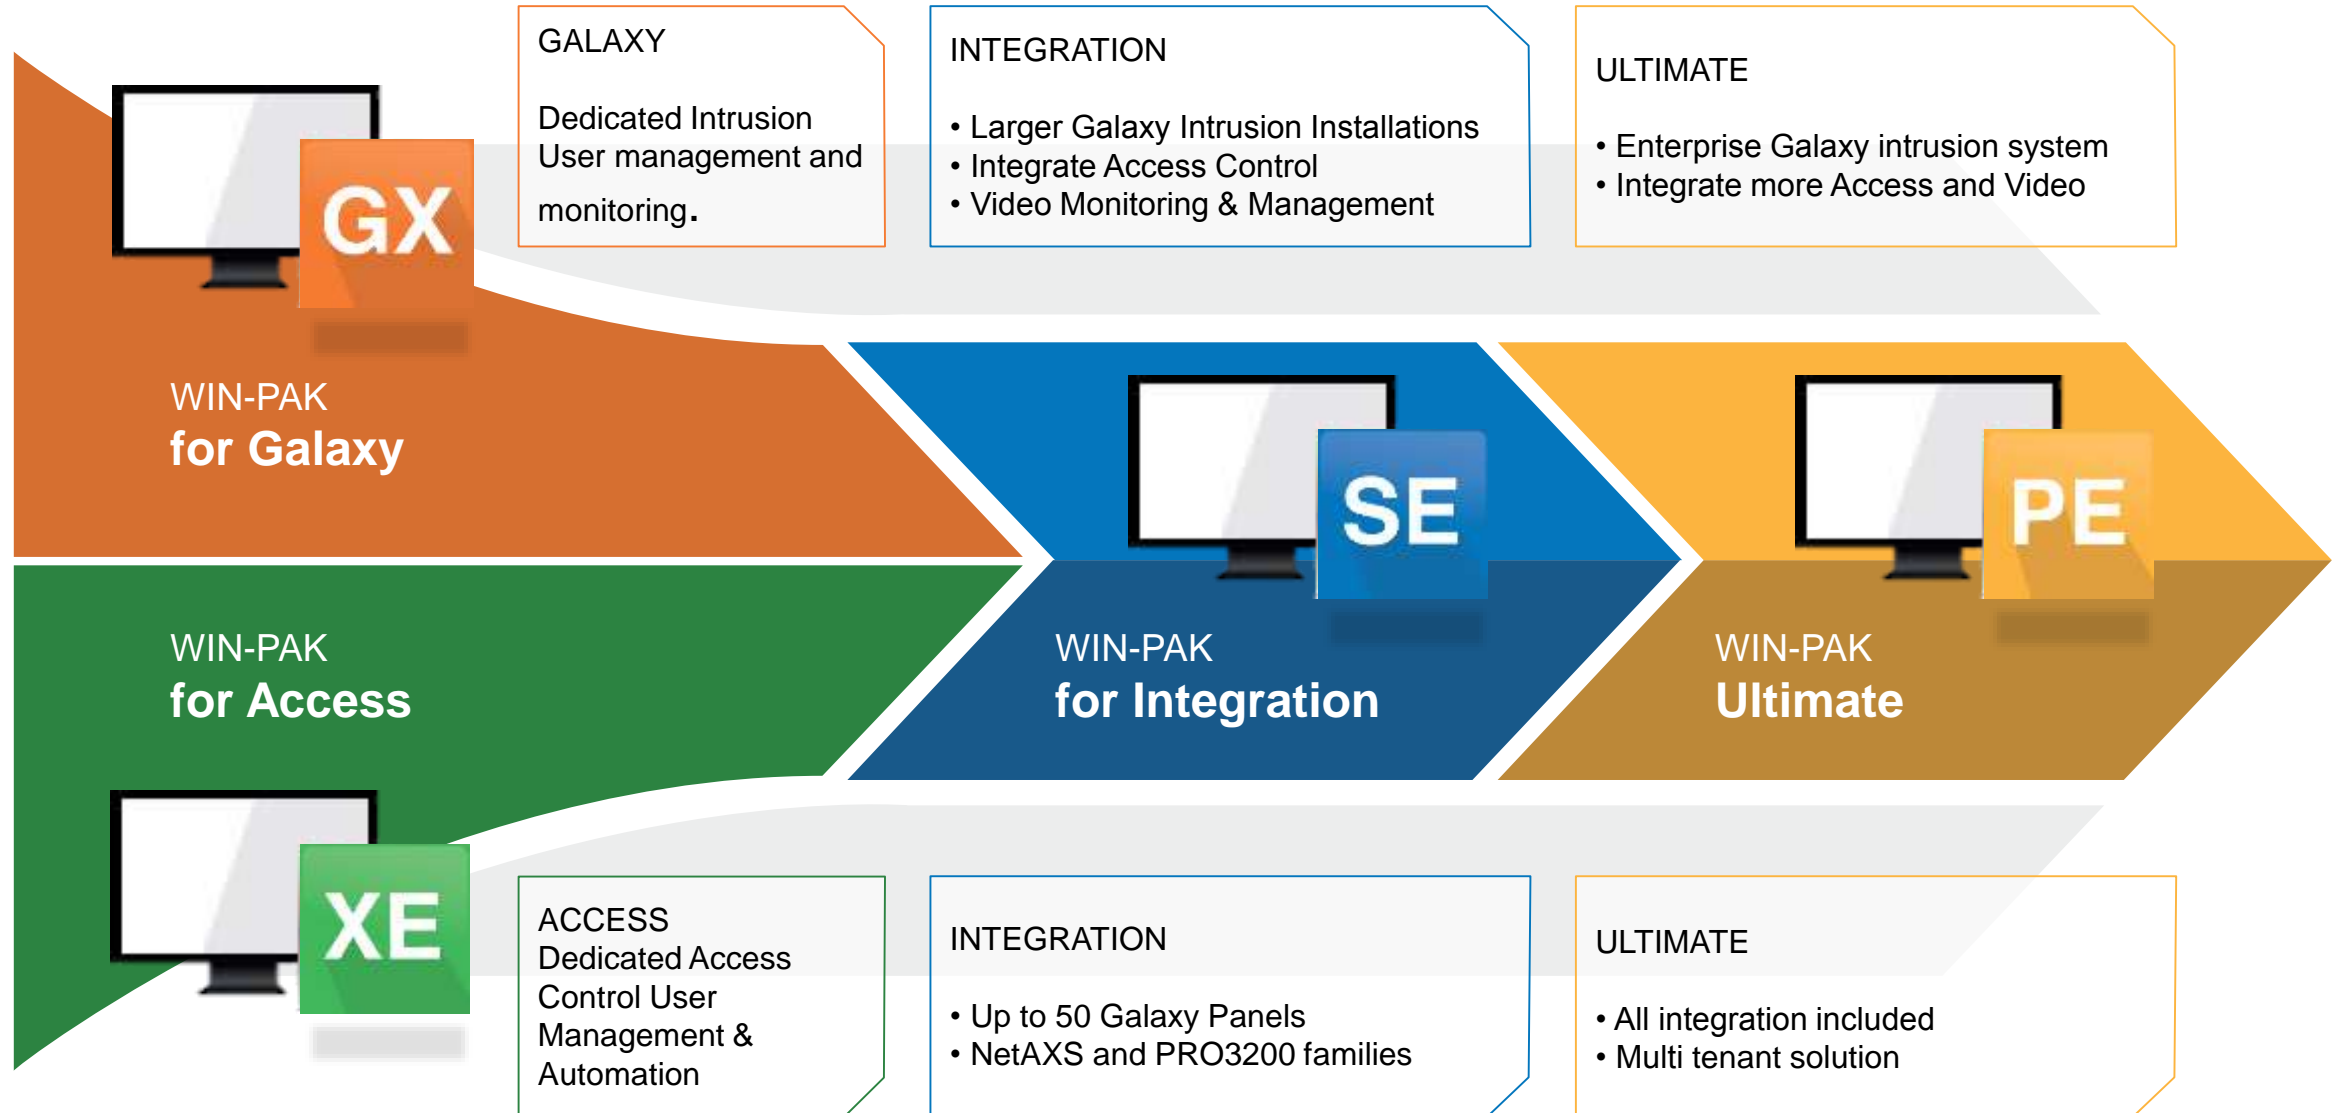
GX

GALAXY

Dedicated Intrusion User management and monitoring.

INTEGRATION

• Larger Galaxy Intrusion Installations
• Integrate Access Control
• Video Monitoring & Management

ULTIMATE

• Enterprise Galaxy intrusion system
• Integrate more Access and Video

WIN-PAK
for Galaxy

SE

PE

WIN-PAK
for Access

WIN-PAK
for Integration

WIN-PAK
Ultimate

XE

ACCESS
Dedicated Access Control User Management & Automation

INTEGRATION

• Up to 50 Galaxy Panels
• NetAXS and PRO3200 families

ULTIMATE

• All integration included
• Multi tenant solution